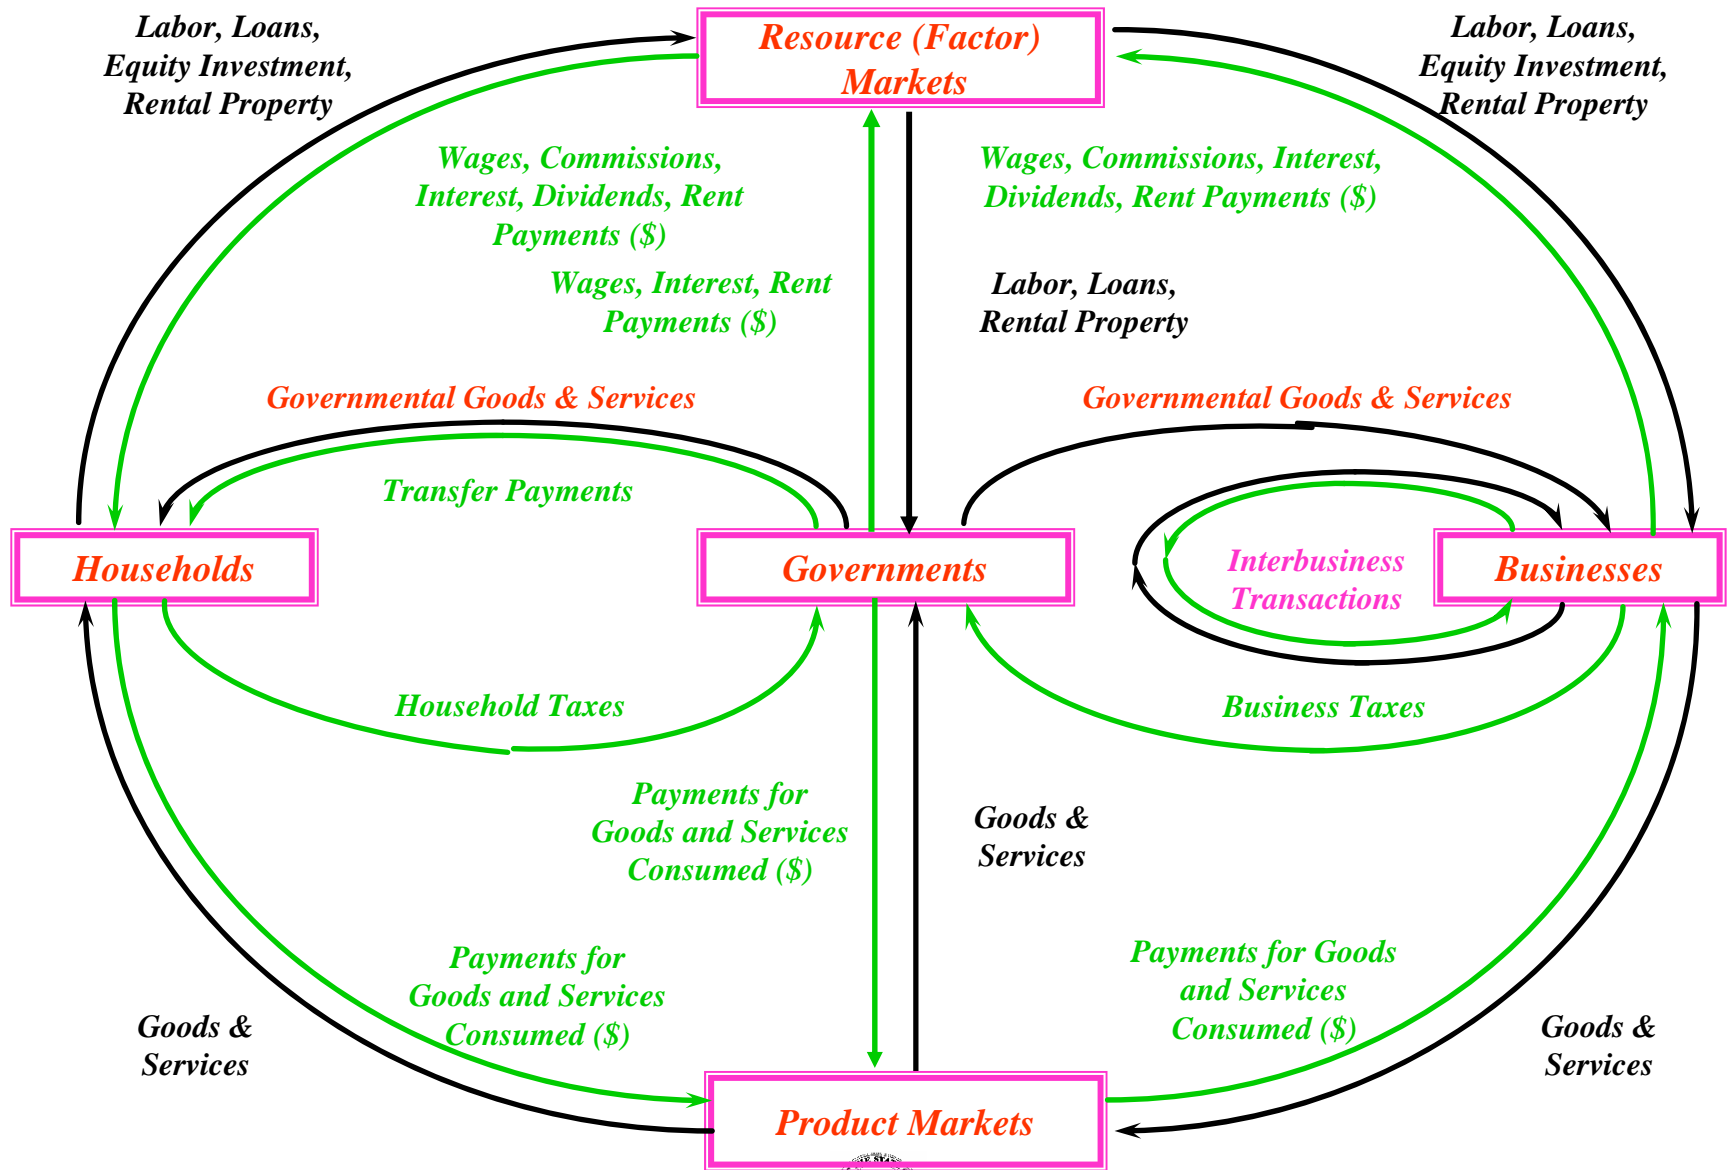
Labor, Loans, Equity Investment, Rental Property

Resource (Factor) Markets

Labor, Loans, Equity Investment, Rental Property

Wages, Commissions, Interest, Dividends, Rent Payments ($)

Wages, Commissions, Interest, Dividends, Rent Payments ($)

Wages, Interest, Rent Payments ($)

Labor, Loans, Rental Property

Governmental Goods & Services

Governmental Goods & Services

Transfer Payments

Households

Governments

Interbusiness Transactions

Businesses

Household Taxes

Business Taxes

Payments for Goods and Services Consumed ($)

Goods & Services

Payments for Goods and Services Consumed ($)

Payments for Goods and Services Consumed ($)

Goods & Services

Goods & Services

Product Markets